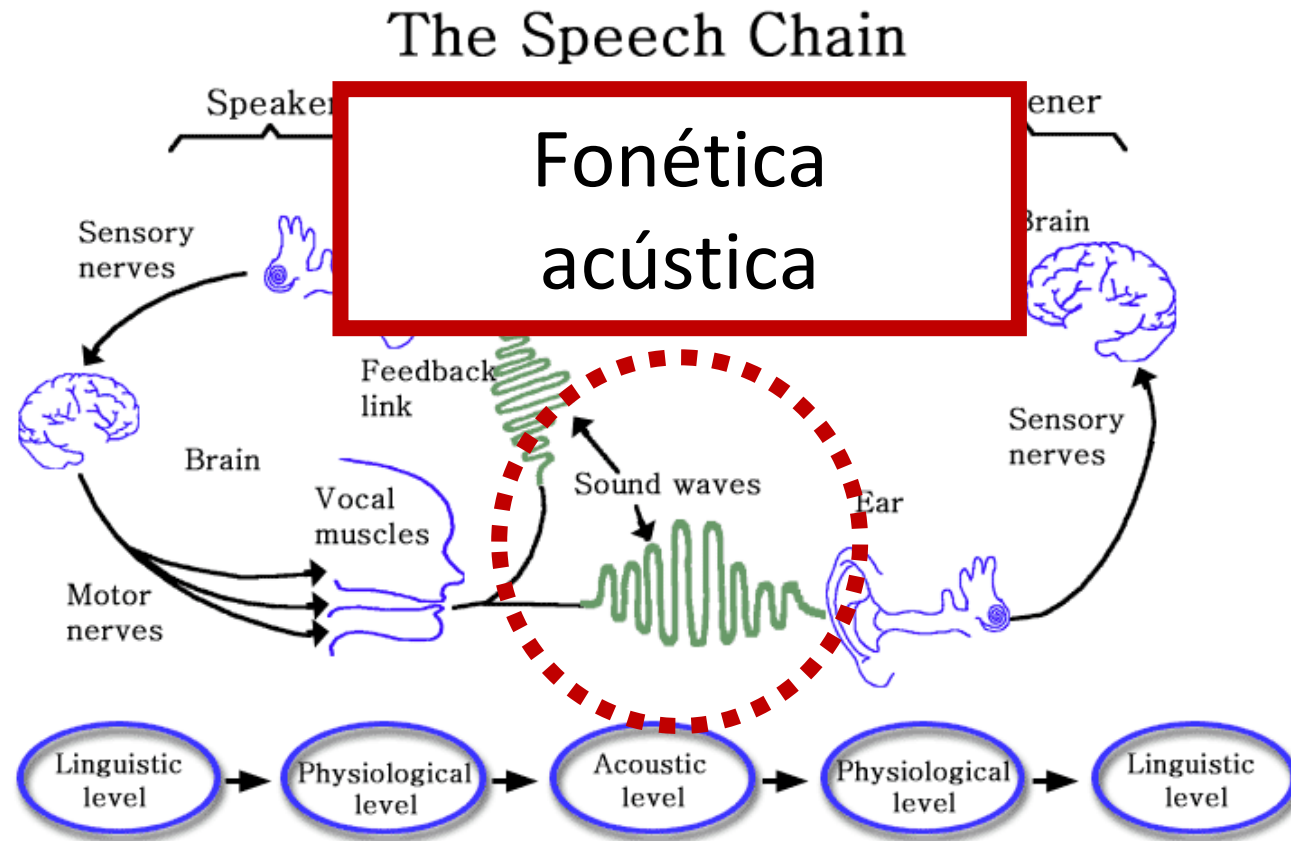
The Speech Chain

Speaker

Fonética acústica

ener

Sensory nerves

Brain

Feedback link

Brain

Sensory nerves

Vocal muscles

Sound waves

Ear

Motor nerves

Linguistic level

Physiological level

Acoustic level

Physiological level

Linguistic level